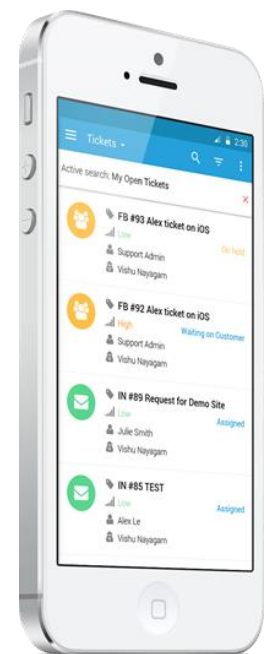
2:30

Tickets

Active search: My Open Tickets

×

FB #93 Alex ticket on iOS
Low
On hold
Support Admin
Vishu Nayagam

FB #92 Alex ticket on iOS
High
Waiting on Customer
Support Admin
Vishu Nayagam

IN #89 Request for Demo Site
Low
Assigned
Julie Smith
Vishu Nayagam

IN #85 TEST
Low
Assigned
Alex Le
Vishu Nayagam